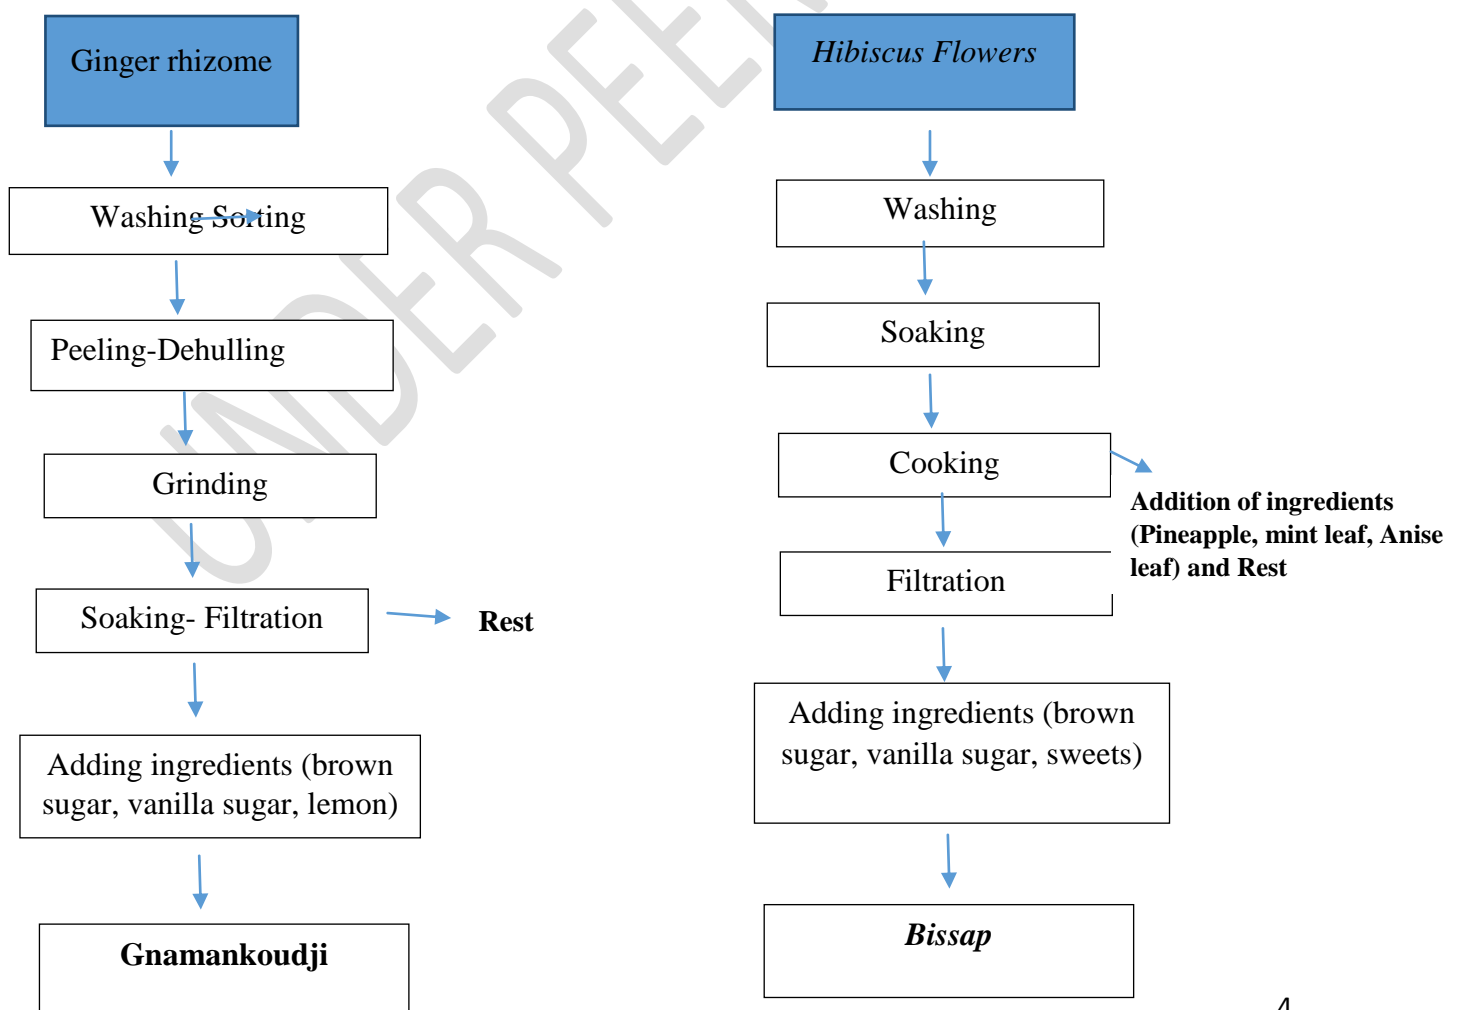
Ginger rhizome

Washing Sorting

Peeling-Dehulling

Grinding

Soaking- Filtration

Rest

Adding ingredients (brown sugar, vanilla sugar, lemon)

Gnamankoudji

Hibiscus Flowers

Washing

Soaking

Cooking

Addition of ingredients (Pineapple, mint leaf, Anise leaf) and Rest

Filtration

Adding ingredients (brown sugar, vanilla sugar, sweets)

Bissap

UNDER PEER

4